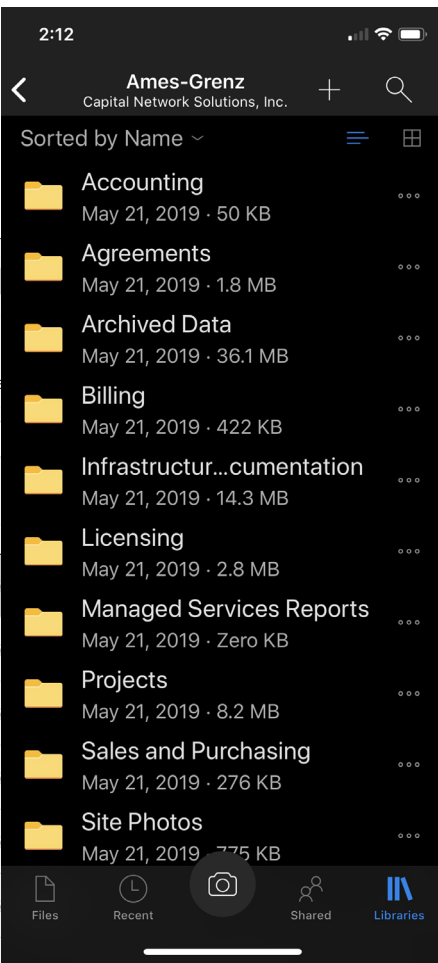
2:12

Ames-Grenz
Capital Network Solutions, Inc.

Sorted by Name

Accounting
May 21, 2019 · 50 KB

Agreements
May 21, 2019 · 1.8 MB

Archived Data
May 21, 2019 · 36.1 MB

Billing
May 21, 2019 · 422 KB

Infrastructur...cumentation
May 21, 2019 · 14.3 MB

Licensing
May 21, 2019 · 2.8 MB

Managed Services Reports
May 21, 2019 · Zero KB

Projects
May 21, 2019 · 8.2 MB

Sales and Purchasing
May 21, 2019 · 276 KB

Site Photos
May 21, 2019 · 775 KB

Files
Recent
Shared
Libraries